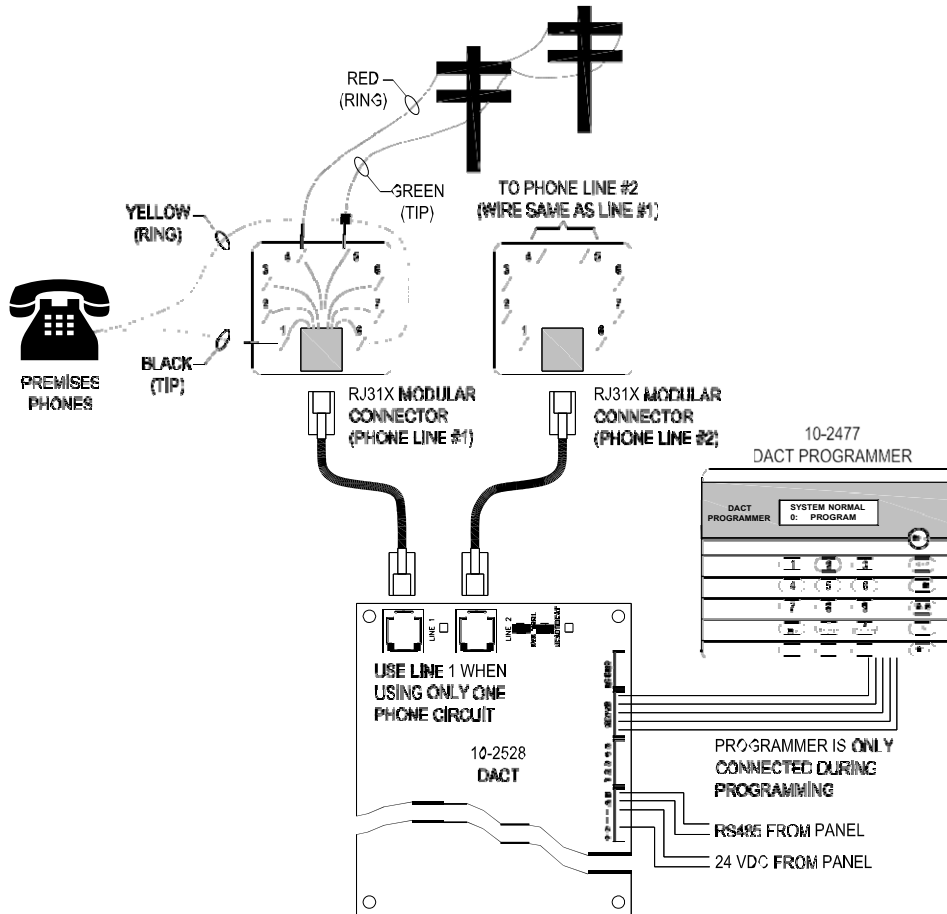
RED
(RING)

GREEN
(TIP)

YELLOW
(RING)

BLACK
(TIP)

PREMISES
PHONES

TO PHONE LINE #2
(WIRE SAME AS LINE #1)

3 4 5 6
2 7
1 8

3 4 5 6
2 7
1 8

RJ31X MODULAR
CONNECTOR
(PHONE LINE #1)

RJ31X MODULAR
CONNECTOR
(PHONE LINE #2)

10-2477
DACT PROGRAMMER

DACT
PROGRAMMER

SYSTEM NORMAL
0: PROGRAM

1 2 3
4 5 6
7 8 9

LINE 1

LINE 2

USE LINE 1 WHEN
USING ONLY ONE
PHONE CIRCUIT

10-2528
DACT

PROGRAMMER IS ONLY
CONNECTED DURING
PROGRAMMING

RS485 FROM PANEL

24 VDC FROM PANEL